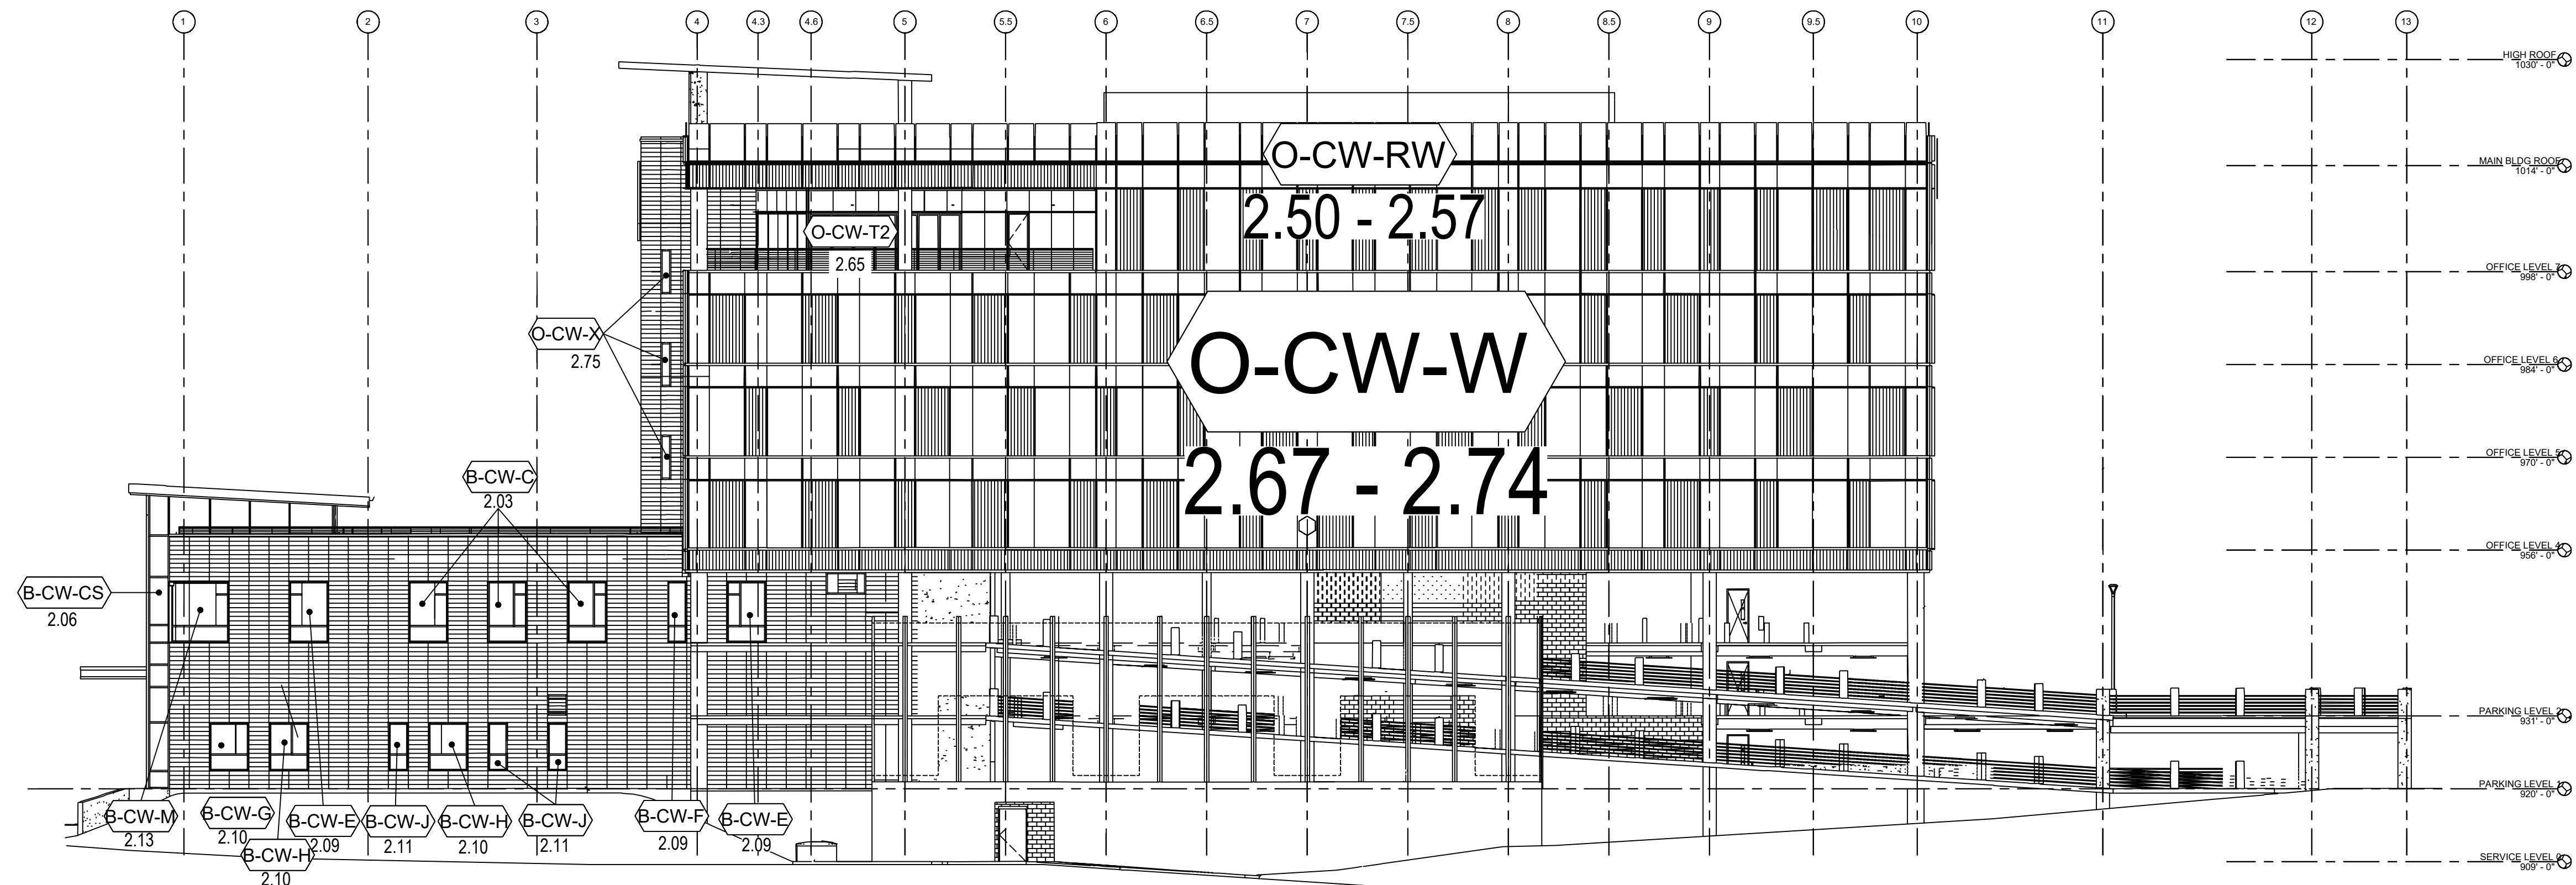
1 2 3 4 4.3 4.6 5 5.5 6 6.5 7 7.5 8 8.5 9 9.5 10 11 12 13

HIGH ROOF
1030' - 0"

MAIN BLDG ROOF
1014' - 0"

OFFICE LEVEL 7
998' - 0"

OFFICE LEVEL 6
984' - 0"

OFFICE LEVEL 5
970' - 0"

OFFICE LEVEL 4
956' - 0"

PARKING LEVEL 2
931' - 0"

PARKING LEVEL 1
920' - 0"

SERVICE LEVEL 0
909' - 0"

O-CW-RW
2.50 - 2.57

O-CW-T2
2.65

O-CW-X
2.75

O-CW-W
2.67 - 2.74

B-CW-C
2.03

B-CW-CS
2.06

B-CW-M
2.13

B-CW-G
2.10

B-CW-H
2.10

B-CW-E
2.09

B-CW-J
2.11

B-CW-H
2.10

B-CW-J
2.11

B-CW-F
2.09

B-CW-E
2.09